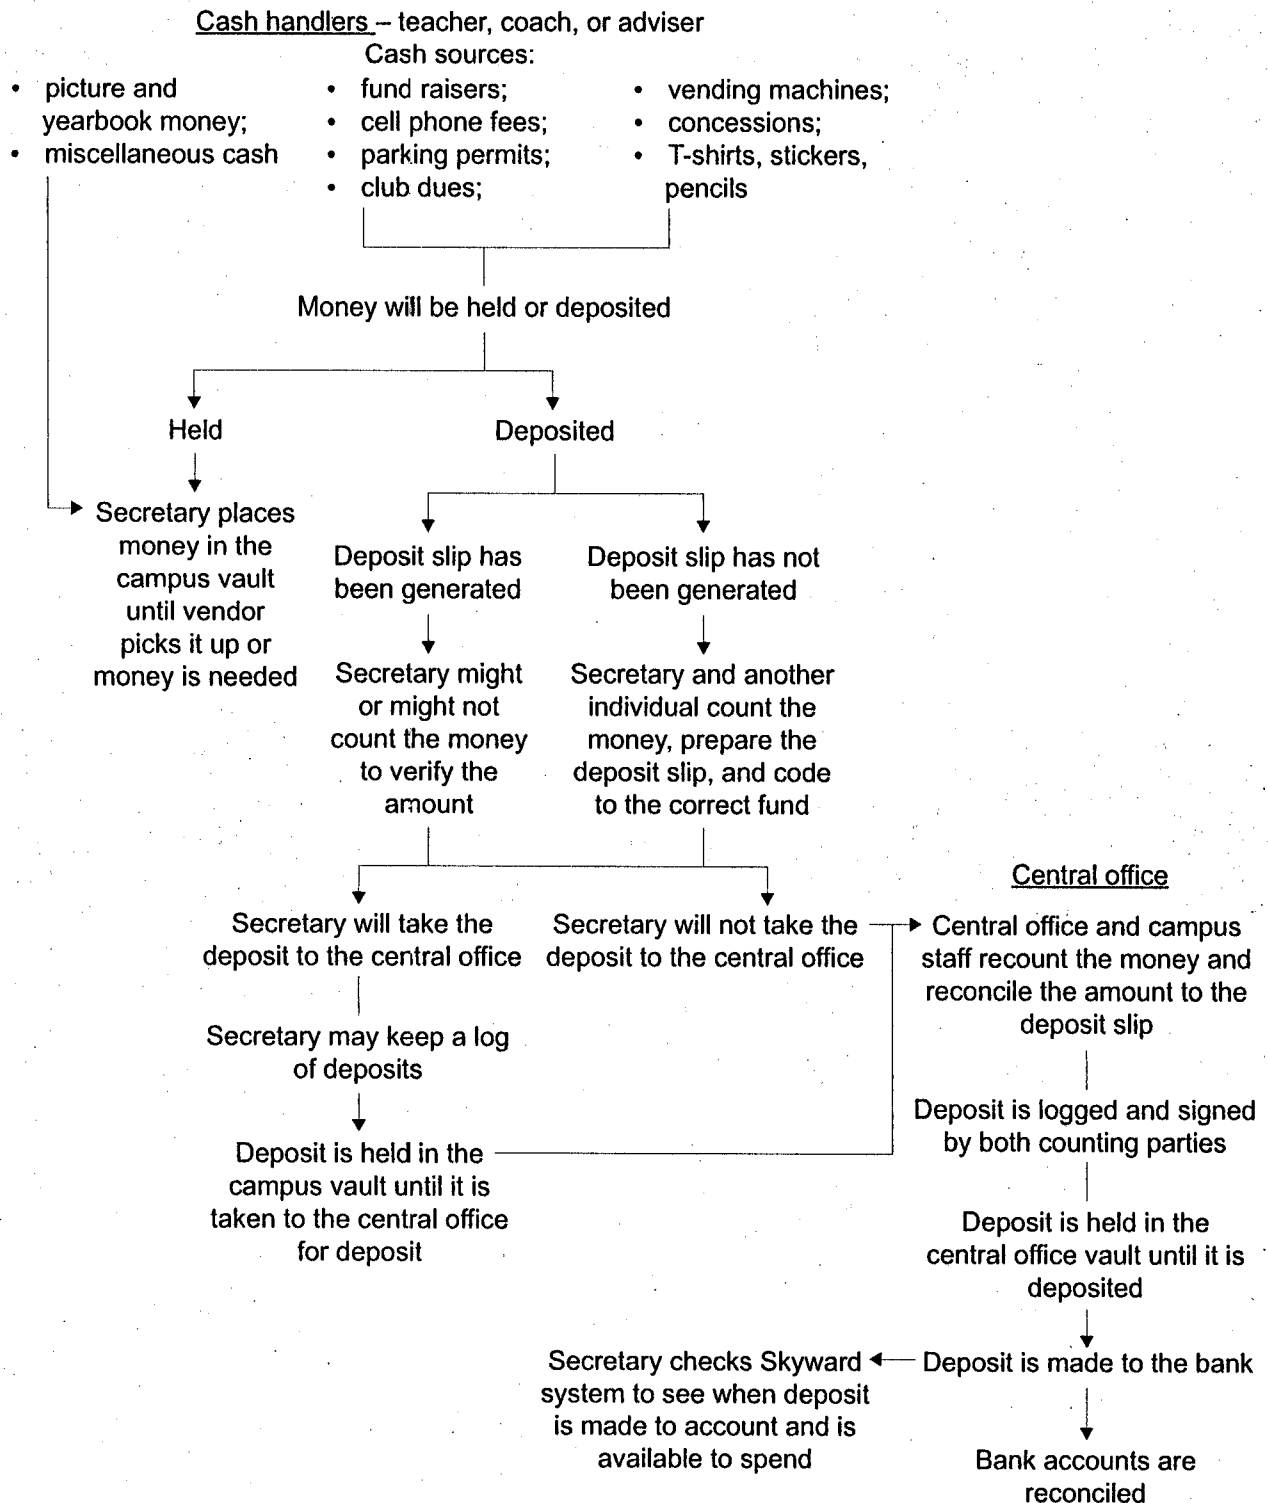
Cash handlers – teacher, coach, or adviser
Cash sources:

- picture and yearbook money;
- miscellaneous cash

- fund raisers;
- cell phone fees;
- parking permits;
- club dues;

- vending machines;
- concessions;
- T-shirts, stickers, pencils

Money will be held or deposited

Held

Secretary places money in the campus vault until vendor picks it up or money is needed

Deposited

Deposit slip has been generated

Secretary might or might not count the money to verify the amount

Deposit slip has not been generated

Secretary and another individual count the money, prepare the deposit slip, and code to the correct fund

Secretary will take the deposit to the central office

Secretary may keep a log of deposits

Deposit is held in the campus vault until it is taken to the central office for deposit

Secretary will not take the deposit to the central office

Central office

Central office and campus staff recount the money and reconcile the amount to the deposit slip

Deposit is logged and signed by both counting parties

Deposit is held in the central office vault until it is deposited

Deposit is made to the bank

Secretary checks Skyward system to see when deposit is made to account and is available to spend

Bank accounts are reconciled